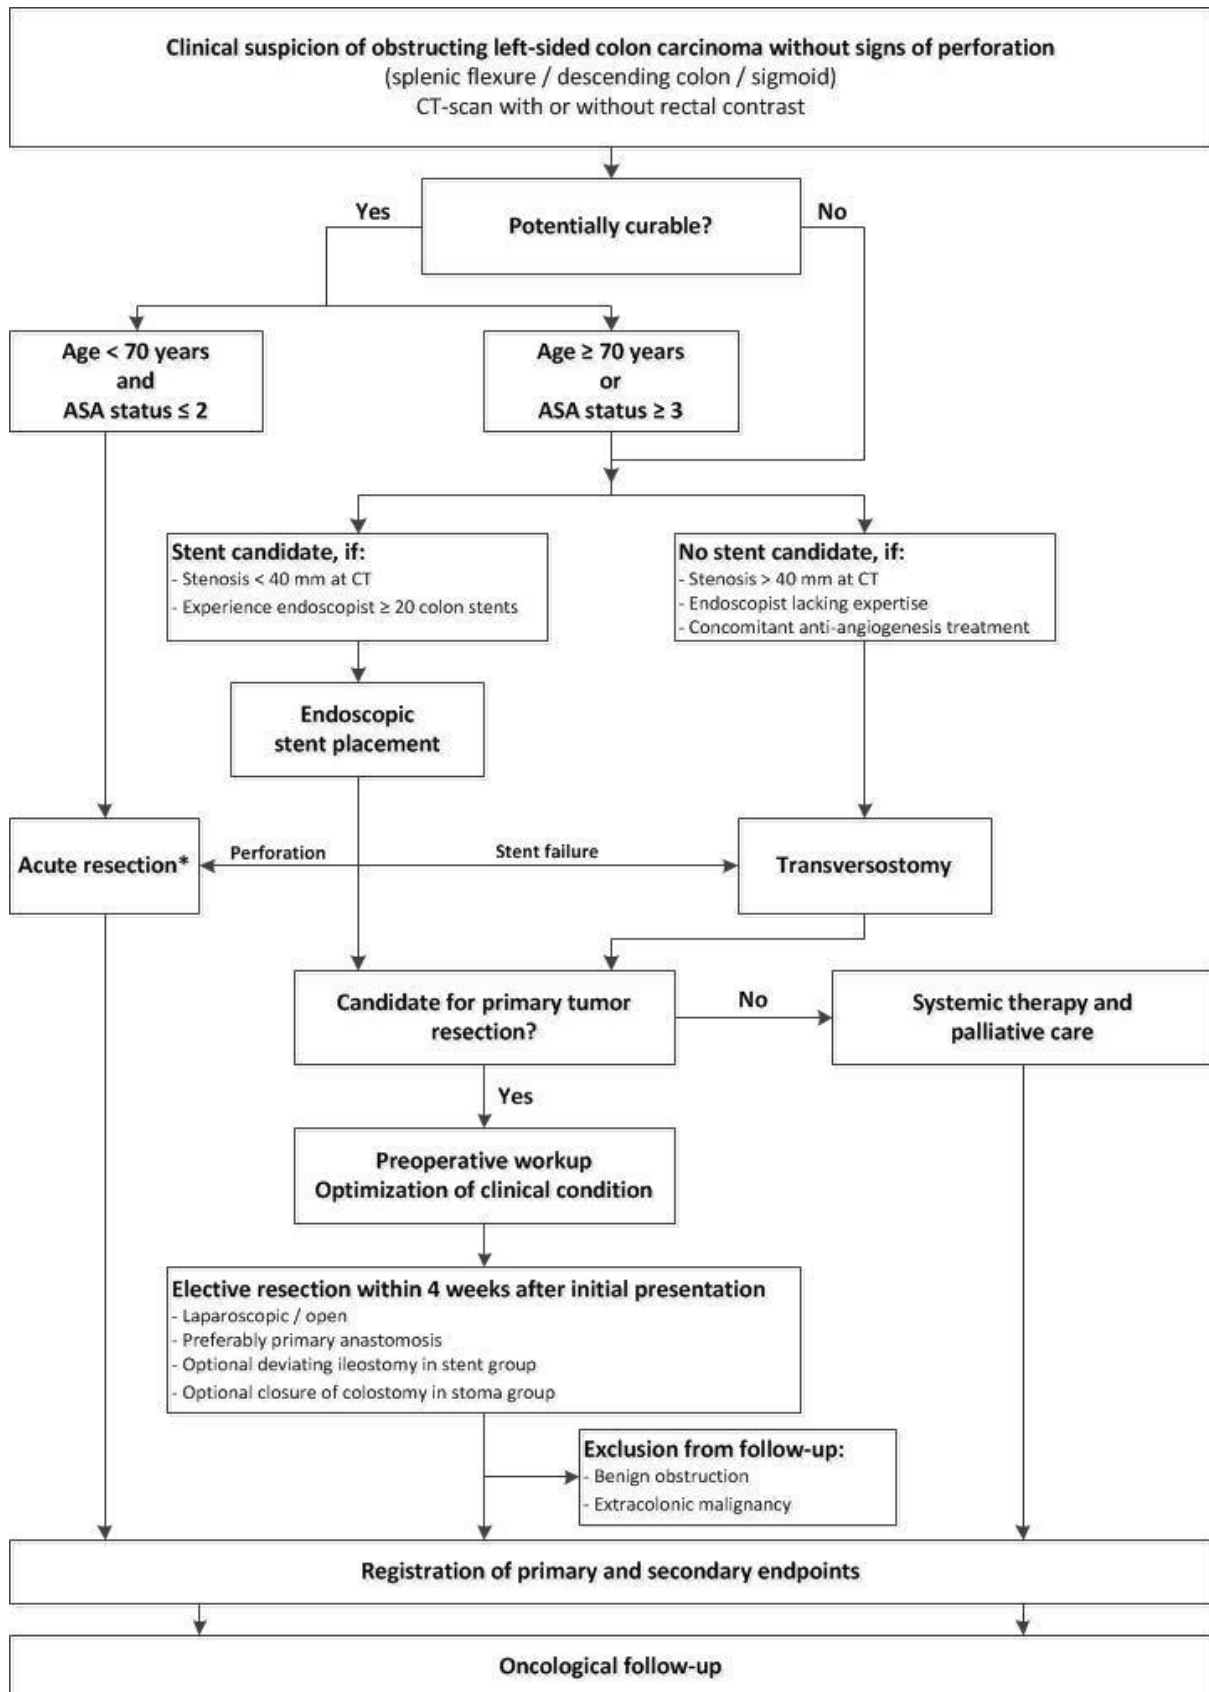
Clinical suspicion of obstructing left-sided colon carcinoma without signs of perforation
(splenic flexure / descending colon / sigmoid)
CT-scan with or without rectal contrast

Yes

Potentially curable?

No

Age < 70 years
and
ASA status ≤ 2

Age ≥ 70 years
or
ASA status ≥ 3

Stent candidate, if:
- Stenosis < 40 mm at CT
- Experience endoscopist ≥ 20 colon stents

No stent candidate, if:
- Stenosis > 40 mm at CT
- Endoscopist lacking expertise
- Concomitant anti-angiogenesis treatment

Endoscopic stent placement

Acute resection*

Perforation

Stent failure

Transversostomy

Candidate for primary tumor resection?

No

Systemic therapy and palliative care

Yes

Preoperative workup
Optimization of clinical condition

Elective resection within 4 weeks after initial presentation
- Laparoscopic / open
- Preferably primary anastomosis
- Optional deviating ileostomy in stent group
- Optional closure of colostomy in stoma group

Exclusion from follow-up:
- Benign obstruction
- Extracolonic malignancy

Registration of primary and secondary endpoints

Oncological follow-up